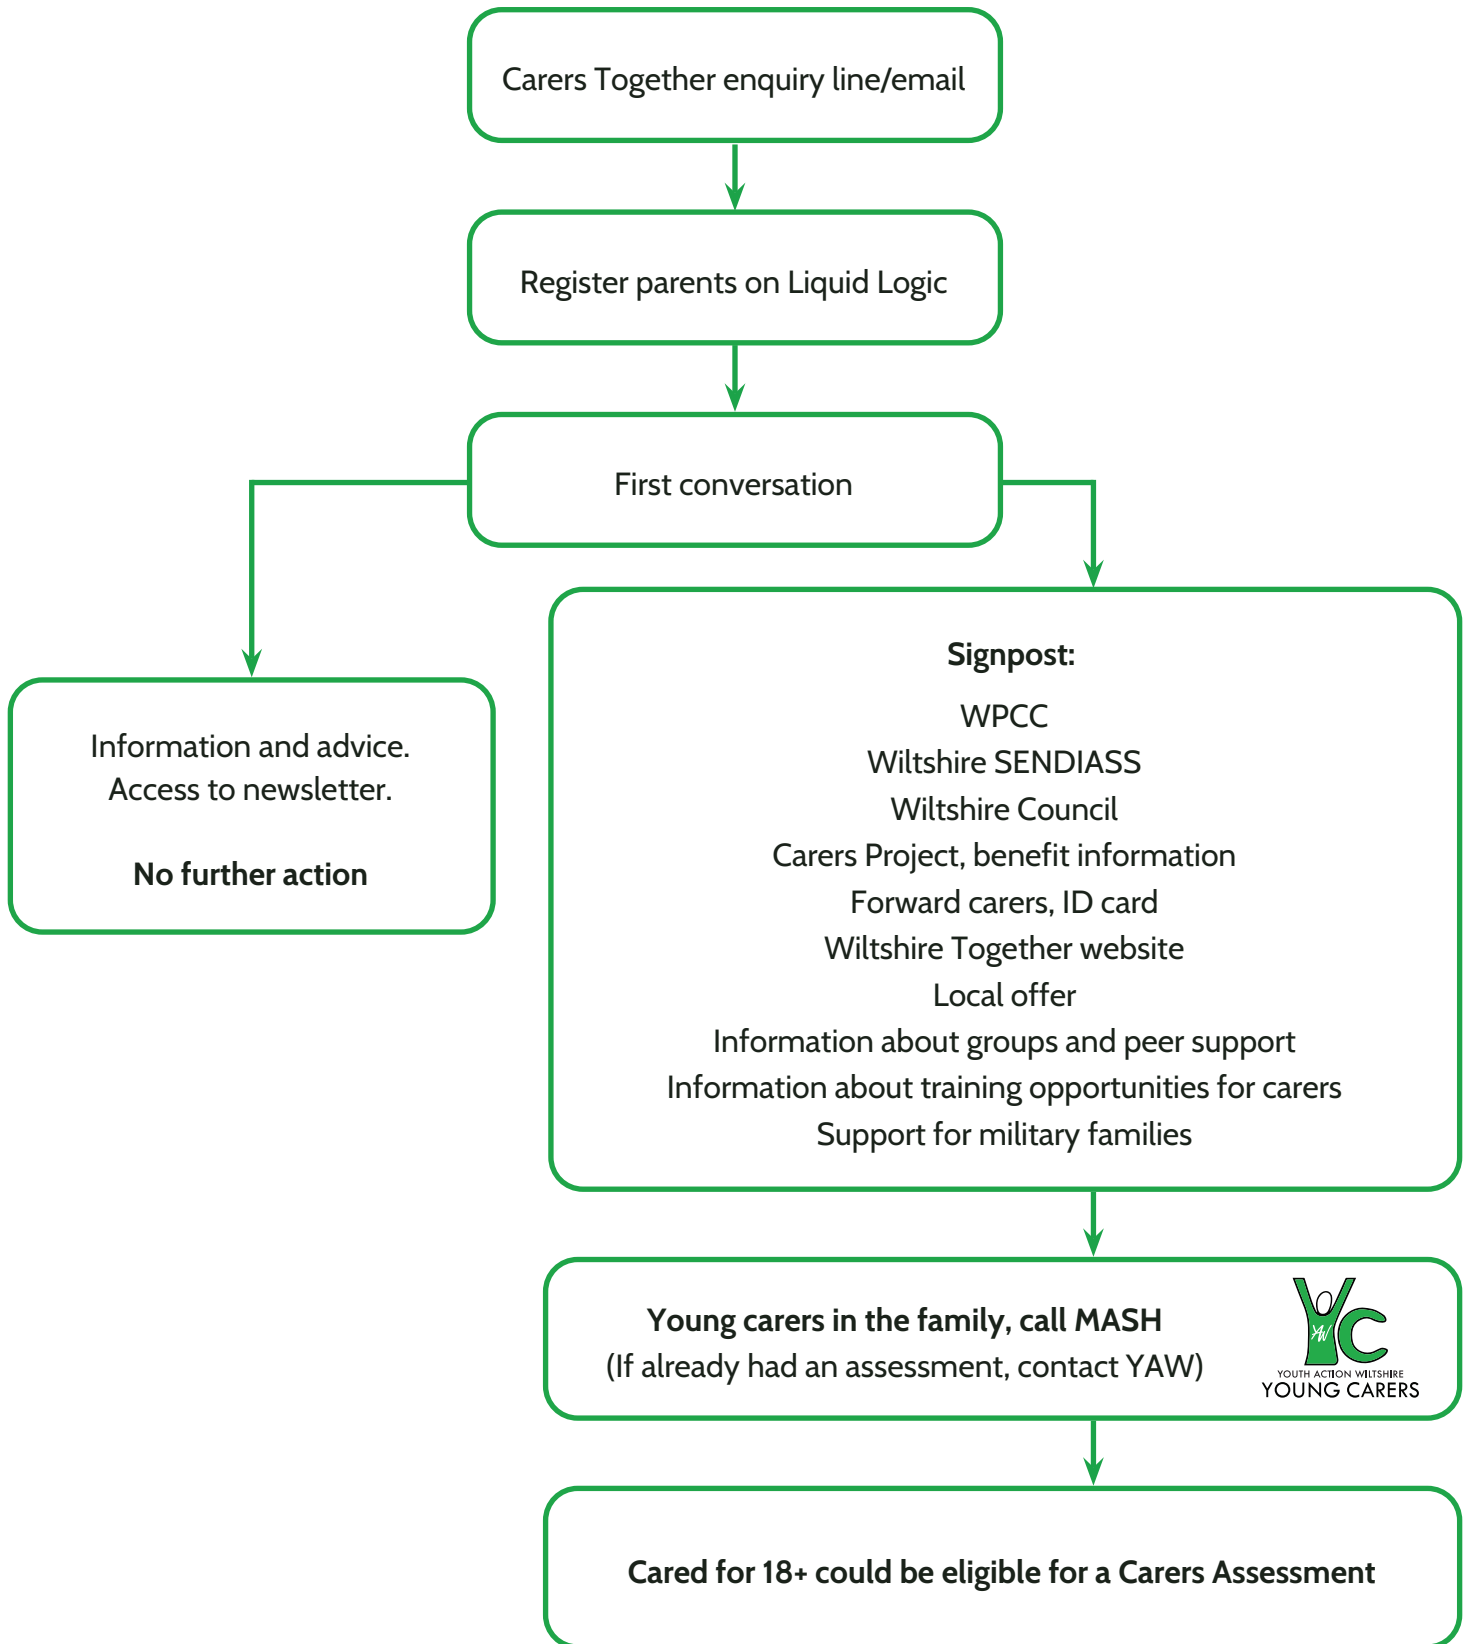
Carers Together enquiry line/email

Register parents on Liquid Logic

First conversation

Information and advice.
Access to newsletter.

No further action

Signpost:
WPCC
Wiltshire SENDIASS
Wiltshire Council
Carers Project, benefit information
Forward carers, ID card
Wiltshire Together website
Local offer
Information about groups and peer support
Information about training opportunities for carers
Support for military families

Young carers in the family, call MASH
(If already had an assessment, contact YAW)

YAW YC
YOUTH ACTION WILTSHIRE
YOUNG CARERS

Cared for 18+ could be eligible for a Carers Assessment